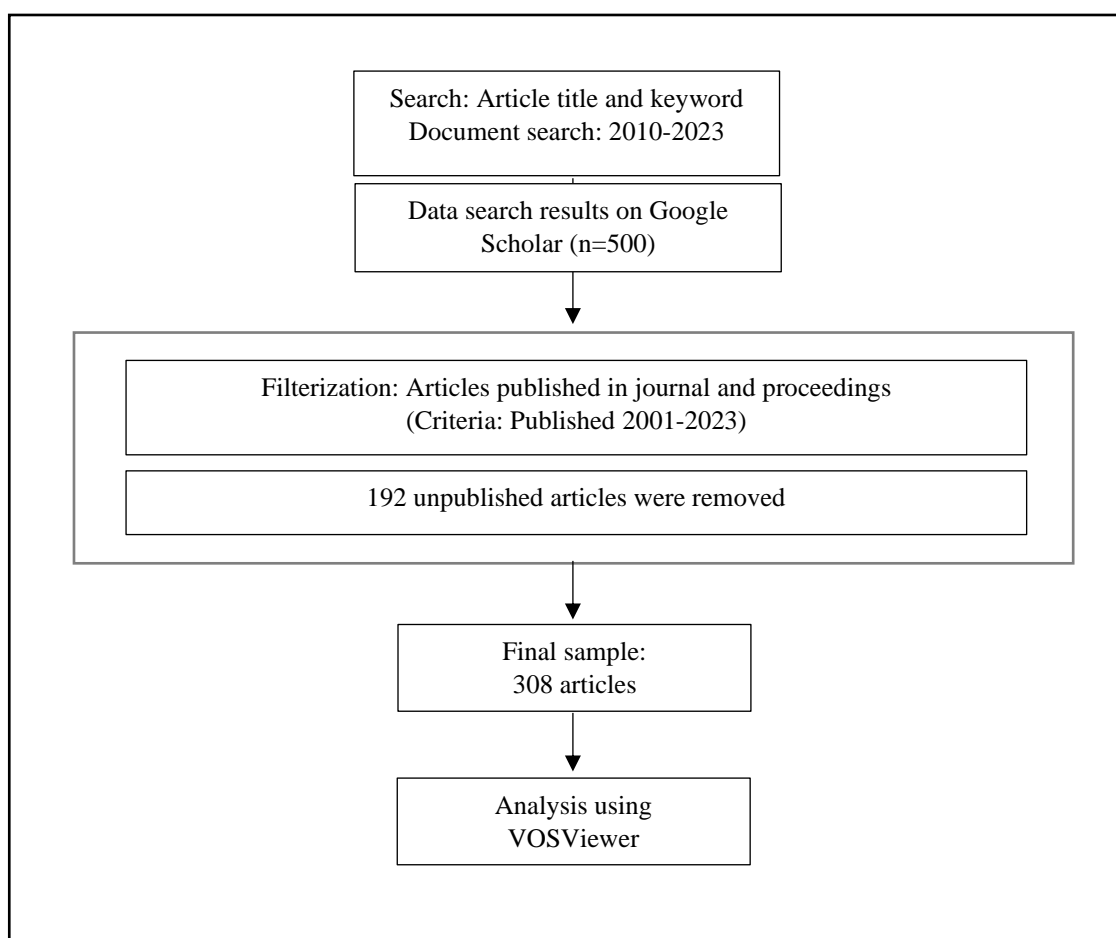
Search: Article title and keyword
Document search: 2010-2023

Data search results on Google Scholar (n=500)

Filterization: Articles published in journal and proceedings
(Criteria: Published 2001-2023)

192 unpublished articles were removed

Final sample:
308 articles

Analysis using VOSViewer